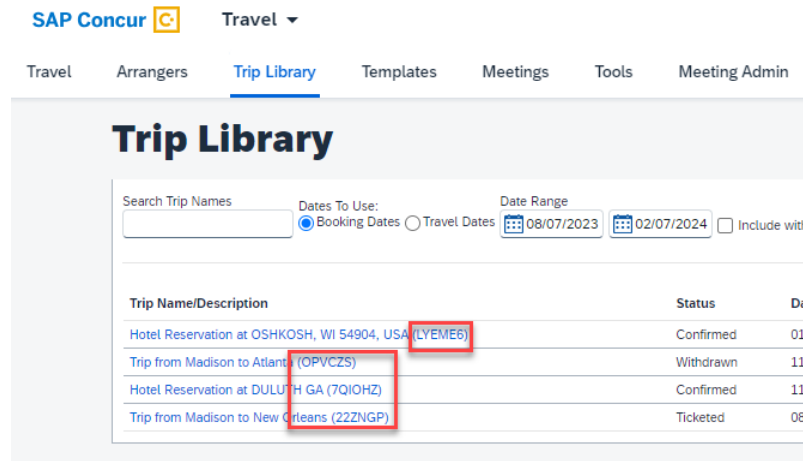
SAP Concur C

Travel ▾

Travel Arrangers Trip Library Templates Meetings Tools Meeting Admin

Trip Library

Search Trip Names

Dates To Use:
Booking Dates Travel Dates

Date Range
08/07/2023 02/07/2024 Include wit

| Trip Name/Description | Status | Da |
|---|---|---|
| Hotel Reservation at OSHKOSH, WI 54904, USA (LYEME6) | Confirmed | 01 |
| Trip from Madison to Atlanta (OPVCZS) | Withdrawn | 11 |
| Hotel Reservation at DULUTH GA (7QIOHZ) | Confirmed | 11 |
| Trip from Madison to New Orleans (22ZNGP) | Ticketed | 08 |